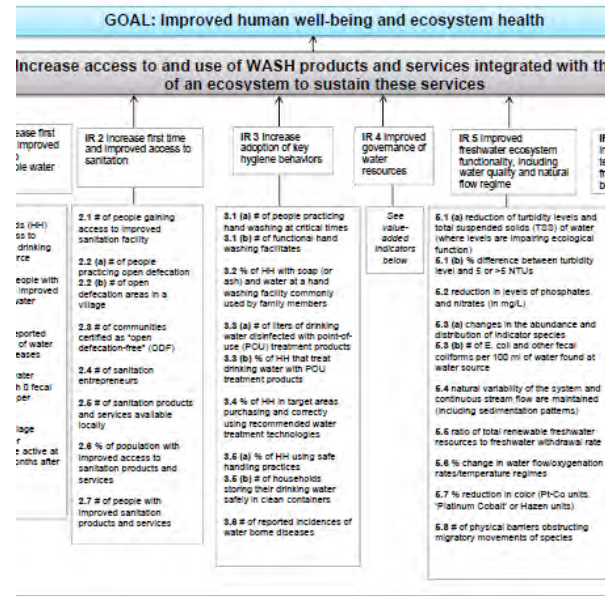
GOAL: Improved human well-being and ecosystem health

Increase access to and use of WASH products and services integrated with th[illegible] of an ecosystem to sustain these services

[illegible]ease first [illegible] improved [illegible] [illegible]ble water

IR 2 Increase first time and improved access to sanitation

IR 3 Increase adoption of key hygiene behaviors

IR 4 Improved governance of water resources

IR 5 Improved freshwater ecosystem functionality, including water quality and natural flow regime

IF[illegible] In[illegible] te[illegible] fr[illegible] b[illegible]

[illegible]s (HH) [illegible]ss to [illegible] drinking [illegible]rce

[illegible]eople with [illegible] improved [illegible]ater

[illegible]eported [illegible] of water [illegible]eases

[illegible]ater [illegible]h 0 fecal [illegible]per

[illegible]lage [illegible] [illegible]e active at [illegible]onths after

2.1 # of people gaining access to improved sanitation facility

2.2 (a) # of people practicing open defecation
2.2 (b) # of open defecation areas in a village

2.3 # of communities certified as "open defecation-free" (ODF)

2.4 # of sanitation entrepreneurs

2.5 # of sanitation products and services available locally

2.6 % of population with improved access to sanitation products and services

2.7 # of people with improved sanitation products and services

3.1 (a) # of people practicing hand washing at critical times
3.1 (b) # of functional hand washing facilitates

3.2 % of HH with soap (or ash) and water at a hand washing facility commonly used by family members

3.3 (a) # of liters of drinking water disinfected with point-of-use (POU) treatment products
3.3 (b) % of HH that treat drinking water with POU treatment products

3.4 % of HH in target areas purchasing and correctly using recommended water treatment technologies

3.5 (a) % of HH using safe handling practices
3.5 (b) # of households storing their drinking water safely in clean containers

3.6 # of reported incidences of water borne diseases

See value-added indicators below

5.1 (a) reduction of turbidity levels and total suspended solids (TSS) of water (where levels are impairing ecological function)
5.1 (b) % difference between turbidity level and 5 or >5 NTUs

5.2 reduction in levels of phosphates and nitrates (in mg/L)

5.3 (a) changes in the abundance and distribution of indicator species
5.3 (b) # of E. coli and other fecal coliforms per 100 ml of water found at water source

5.4 natural variability of the system and continuous stream flow are maintained (including sedimentation patterns)

5.5 ratio of total renewable freshwater resources to freshwater withdrawal rate

5.6 % change in water flow/oxygenation rates/temperature regimes

5.7 % reduction in color (Pt-Co units "Platinum Cobalt" or Hazen units)

5.8 # of physical barriers obstructing migratory movements of species